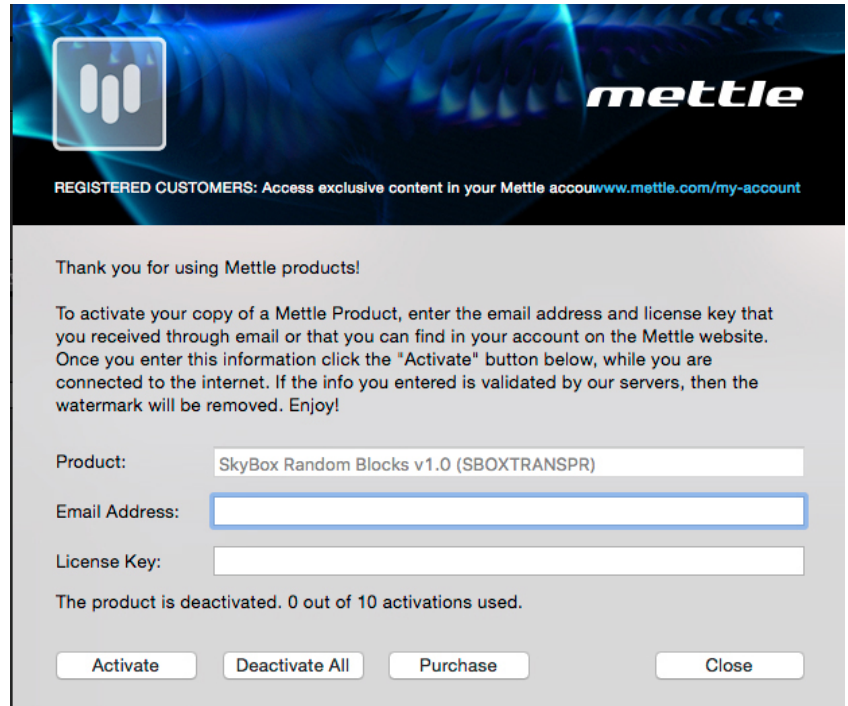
mettle

REGISTERED CUSTOMERS: Access exclusive content in your Mettle accouwww.mettle.com/my-account

Thank you for using Mettle products!

To activate your copy of a Mettle Product, enter the email address and license key that you received through email or that you can find in your account on the Mettle website. Once you enter this information click the "Activate" button below, while you are connected to the internet. If the info you entered is validated by our servers, then the watermark will be removed. Enjoy!

Product: SkyBox Random Blocks v1.0 (SBOXTRANSPR)

Email Address:

License Key:

The product is deactivated. 0 out of 10 activations used.

Activate Deactivate All Purchase Close